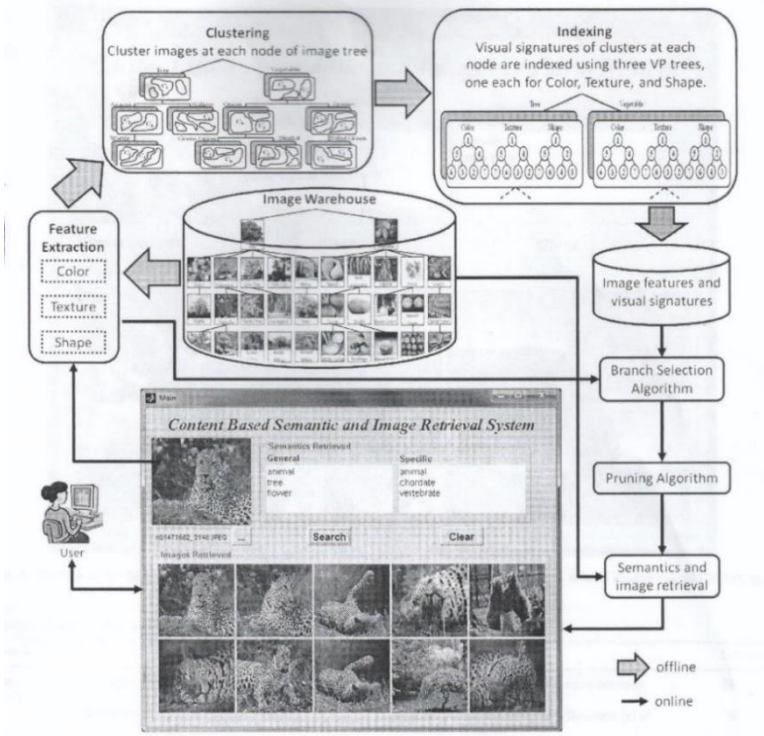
Clustering
Cluster images at each node of image tree

Indexing
Visual signatures of clusters at each node are indexed using three VP trees, one each for Color, Texture, and Shape.

Tree
Vegetable
Color
Texture
Shape
Color
Texture
Shape

Image Warehouse

Feature Extraction
Color
Texture
Shape

Image features and visual signatures

Branch Selection Algorithm

Pruning Algorithm

Semantics and image retrieval

Main

Content Based Semantic and Image Retrieval System

Semantics Retrieved
General
animal
tree
flower
Specific
animal
chordate
vertebrate

n01471682_2146.JPEG
...
Search
Clear

Images Retrieved

User

offline
online